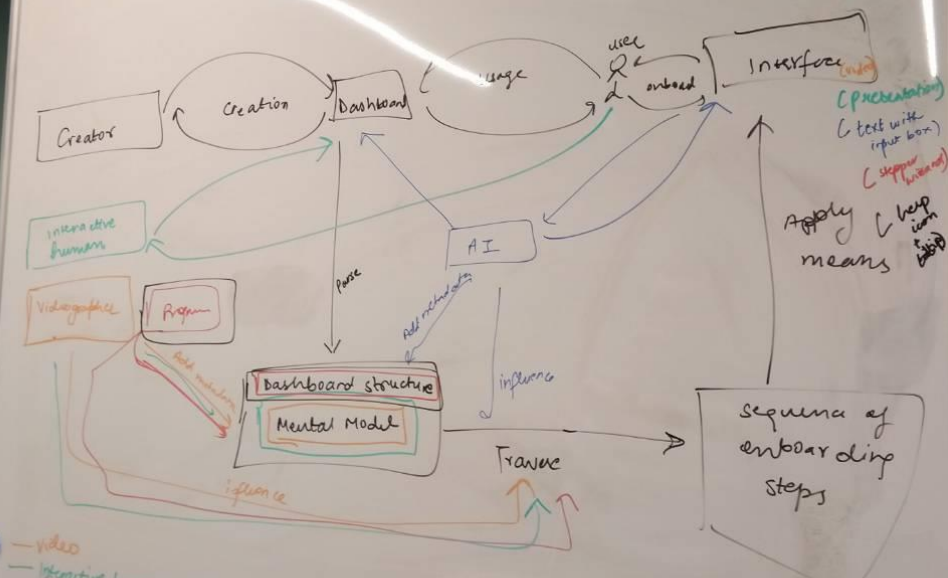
Creator

Creation

Dashboard

Usage

user

onboard

Interface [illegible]

(presentation)

(texts with input box)

(stepper wizard)

Apply means

(help icon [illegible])

Interactive humans

AI

Parse

Add metadata

influence

Videographics

Program

Add metadata

Dashboard structure

Mental Model

Traverse

influence

sequence of onboarding steps

— video

— Interactive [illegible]